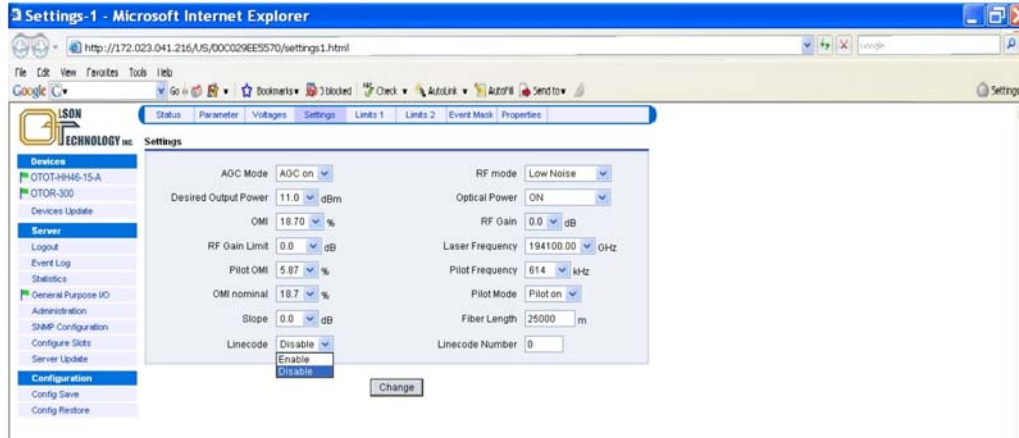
Settings-1 - Microsoft Internet Explorer

http://172.023.041.216/US/00C029EE5570/settings1.html

File Edit View Favorites Tools Help

Google G▾ Go Bookmarks▾ 3 blocked Check ▾ AutoLink ▾ AutoFill Send to▾ Settings

LSON ECHNOLOGY INC

Status | Parameter | Voltages | Settings | Limits 1 | Limits 2 | Event Mask | Properties

Settings

Devices
OTOT-HH46-15-A
OTOR-300
Devices Update

Server
Logout
Event Log
Statistics
General Purpose I/O
Administration
SNMP Configuration
Configure Slots
Server Update

Configuration
Config Save
Config Restore

| | | | |
|---|---|---|---|
| AGC Mode | AGC on | RF mode | Low Noise |
| Desired Output Power | 11.0 dBm | Optical Power | ON |
| OMI | 18.70 % | RF Gain | 0.0 dB |
| RF Gain Limit | 0.0 dB | Laser Frequency | 194100.00 GHz |
| Pilot OMI | 5.87 % | Pilot Frequency | 614 kHz |
| OMI nominal | 18.7 % | Pilot Mode | Pilot on |
| Slope | 0.0 dB | Fiber Length | 25000 m |
| Linecode | Disable | Linecode Number | 0 |

Enable
Disable

Change